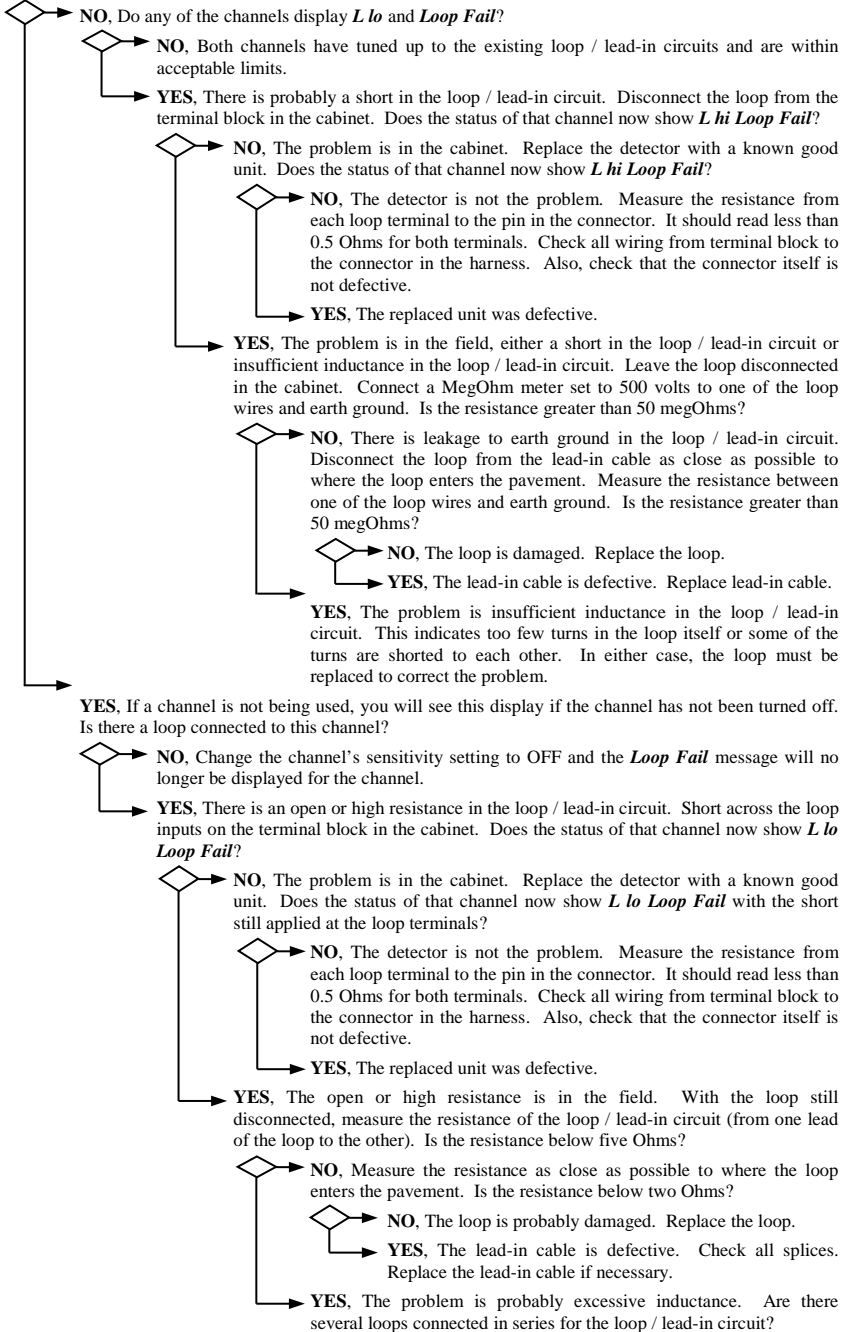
**NO**, Do any of the channels display ***L lo*** and ***Loop Fail***?

**NO**, Both channels have tuned up to the existing loop / lead-in circuits and are within acceptable limits.

**YES**, There is probably a short in the loop / lead-in circuit. Disconnect the loop from the terminal block in the cabinet. Does the status of that channel now show ***L hi Loop Fail***?

**NO**, The problem is in the cabinet. Replace the detector with a known good unit. Does the status of that channel now show ***L hi Loop Fail***?

**NO**, The detector is not the problem. Measure the resistance from each loop terminal to the pin in the connector. It should read less than 0.5 Ohms for both terminals. Check all wiring from terminal block to the connector in the harness. Also, check that the connector itself is not defective.

**YES**, The replaced unit was defective.

**YES**, The problem is in the field, either a short in the loop / lead-in circuit or insufficient inductance in the loop / lead-in circuit. Leave the loop disconnected in the cabinet. Connect a MegOhm meter set to 500 volts to one of the loop wires and earth ground. Is the resistance greater than 50 megOhms?

**NO**, There is leakage to earth ground in the loop / lead-in circuit. Disconnect the loop from the lead-in cable as close as possible to where the loop enters the pavement. Measure the resistance between one of the loop wires and earth ground. Is the resistance greater than 50 megOhms?

**NO**, The loop is damaged. Replace the loop.

**YES**, The lead-in cable is defective. Replace lead-in cable.

**YES**, The problem is insufficient inductance in the loop / lead-in circuit. This indicates too few turns in the loop itself or some of the turns are shorted to each other. In either case, the loop must be replaced to correct the problem.

**YES**, If a channel is not being used, you will see this display if the channel has not been turned off. Is there a loop connected to this channel?

**NO**, Change the channel's sensitivity setting to OFF and the ***Loop Fail*** message will no longer be displayed for the channel.

**YES**, There is an open or high resistance in the loop / lead-in circuit. Short across the loop inputs on the terminal block in the cabinet. Does the status of that channel now show ***L lo Loop Fail***?

**NO**, The problem is in the cabinet. Replace the detector with a known good unit. Does the status of that channel now show ***L lo Loop Fail*** with the short still applied at the loop terminals?

**NO**, The detector is not the problem. Measure the resistance from each loop terminal to the pin in the connector. It should read less than 0.5 Ohms for both terminals. Check all wiring from terminal block to the connector in the harness. Also, check that the connector itself is not defective.

**YES**, The replaced unit was defective.

**YES**, The open or high resistance is in the field. With the loop still disconnected, measure the resistance of the loop / lead-in circuit (from one lead of the loop to the other). Is the resistance below five Ohms?

**NO**, Measure the resistance as close as possible to where the loop enters the pavement. Is the resistance below two Ohms?

**NO**, The loop is probably damaged. Replace the loop.

**YES**, The lead-in cable is defective. Check all splices. Replace the lead-in cable if necessary.

**YES**, The problem is probably excessive inductance. Are there several loops connected in series for the loop / lead-in circuit?